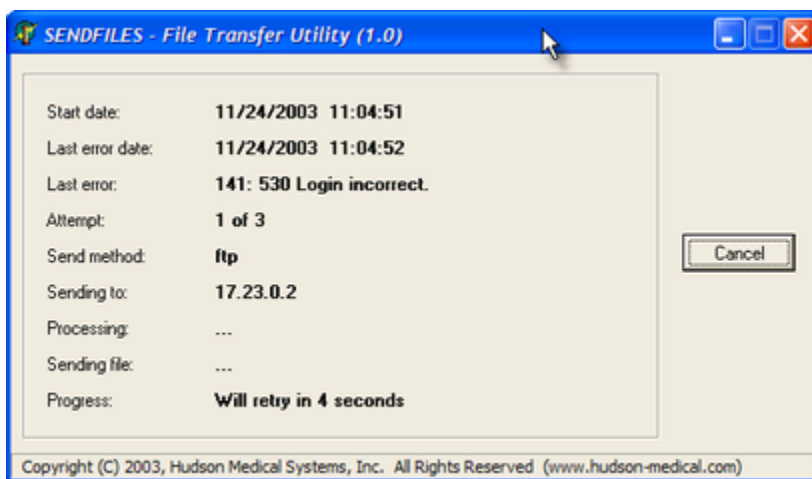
SENDFILES - File Transfer Utility (1.0)

| | |
|---|---|
| Start date: | 11/24/2003 11:04:51 |
| Last error date: | 11/24/2003 11:04:52 |
| Last error: | 141: 530 Login incorrect. |
| Attempt: | 1 of 3 |
| Send method: | ftp |
| Sending to: | 17.23.0.2 |
| Processing: | ... |
| Sending file: | ... |
| Progress: | Will retry in 4 seconds |

Cancel

Copyright (C) 2003, Hudson Medical Systems, Inc. All Rights Reserved (www.hudson-medical.com)